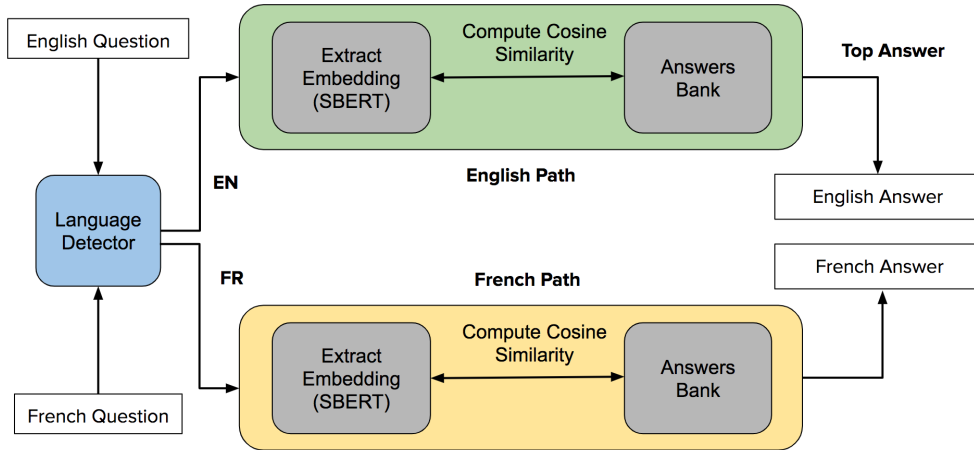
English Question

Compute Cosine Similarity

Extract Embedding (SBERT)

Answers Bank

Top Answer

EN

English Path

Language Detector

English Answer

FR

French Path

French Answer

Compute Cosine Similarity

Extract Embedding (SBERT)

Answers Bank

French Question